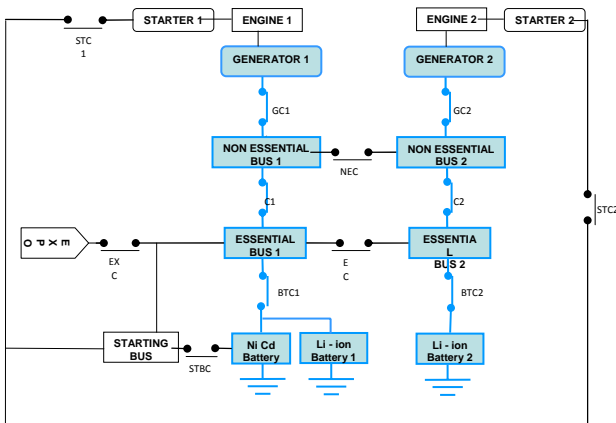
STARTER 1
ENGINE 1
ENGINE 2
STARTER 2
STC 1
GENERATOR 1
GENERATOR 2
GC1
GC2
NON ESSENTIAL BUS 1
NEC
NON ESSENTIAL BUS 2
C1
C2
STC2
EXPO
EX C
ESSENTIAL BUS 1
E C
ESSENTIA L BUS 2
BTC1
BTC2
STARTING BUS
STBC
Ni Cd Battery
Li - ion Battery 1
Li - ion Battery 2